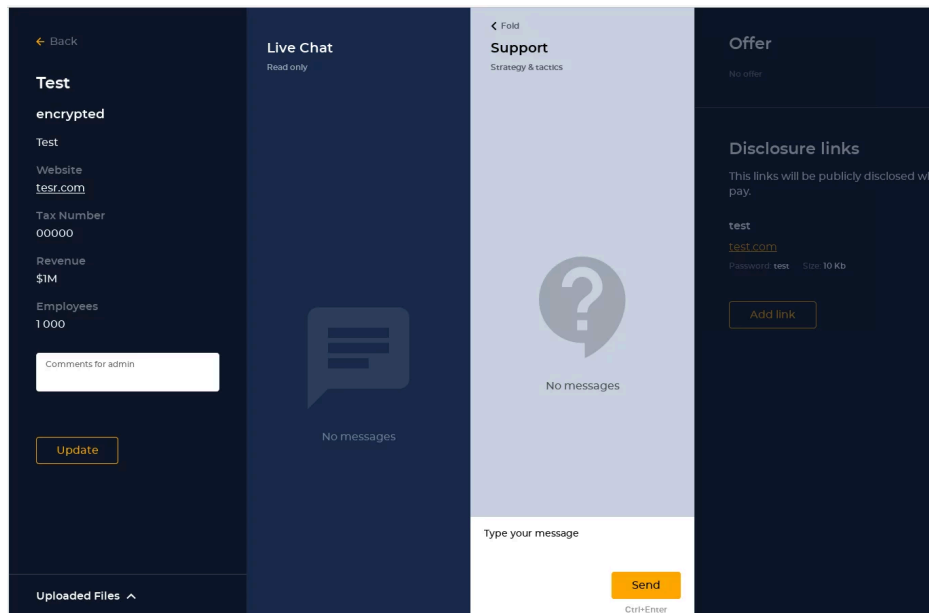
← Back

Test

encrypted

Test

Website
tesr.com

Tax Number
00000

Revenue
$1M

Employees
1 000

Comments for admin

Update

Uploaded Files ^

Live Chat
Read only

No messages

< Fold
Support
Strategy & tactics

No messages

Type your message

Send
Ctrl+Enter

Offer
No offer

Disclosure links
This links will be publicly disclosed w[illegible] pay.

test
test.com
Password: test Size: 10 Kb

Add link